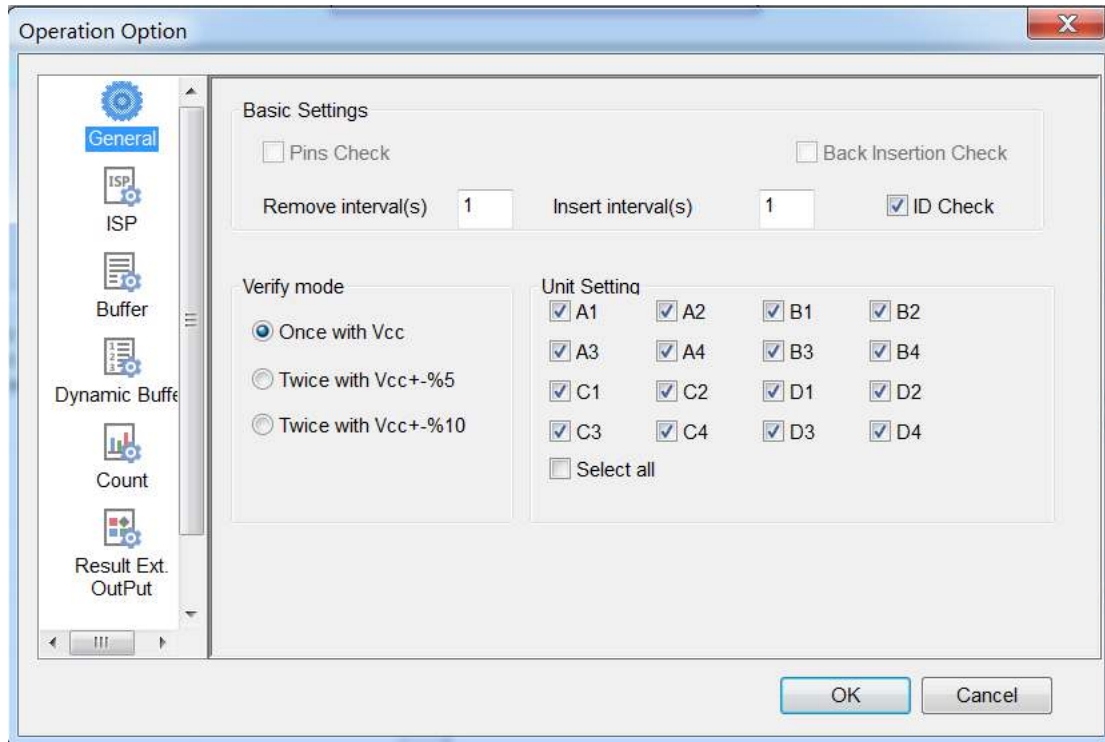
Operation Option

General

ISP

ISP

Buffer

Dynamic Buffe

Count

Result Ext. OutPut

Basic Settings

Pins Check

Back Insertion Check

Remove interval(s) 1

Insert interval(s) 1

ID Check

Verify mode

Once with Vcc

Twice with Vcc+-%5

Twice with Vcc+-%10

Unit Setting

| A1 | A2 | B1 | B2 |
|---|---|---|---|
| A3 | A4 | B3 | B4 |
| C1 | C2 | D1 | D2 |
| C3 | C4 | D3 | D4 |

Select all

OK

Cancel